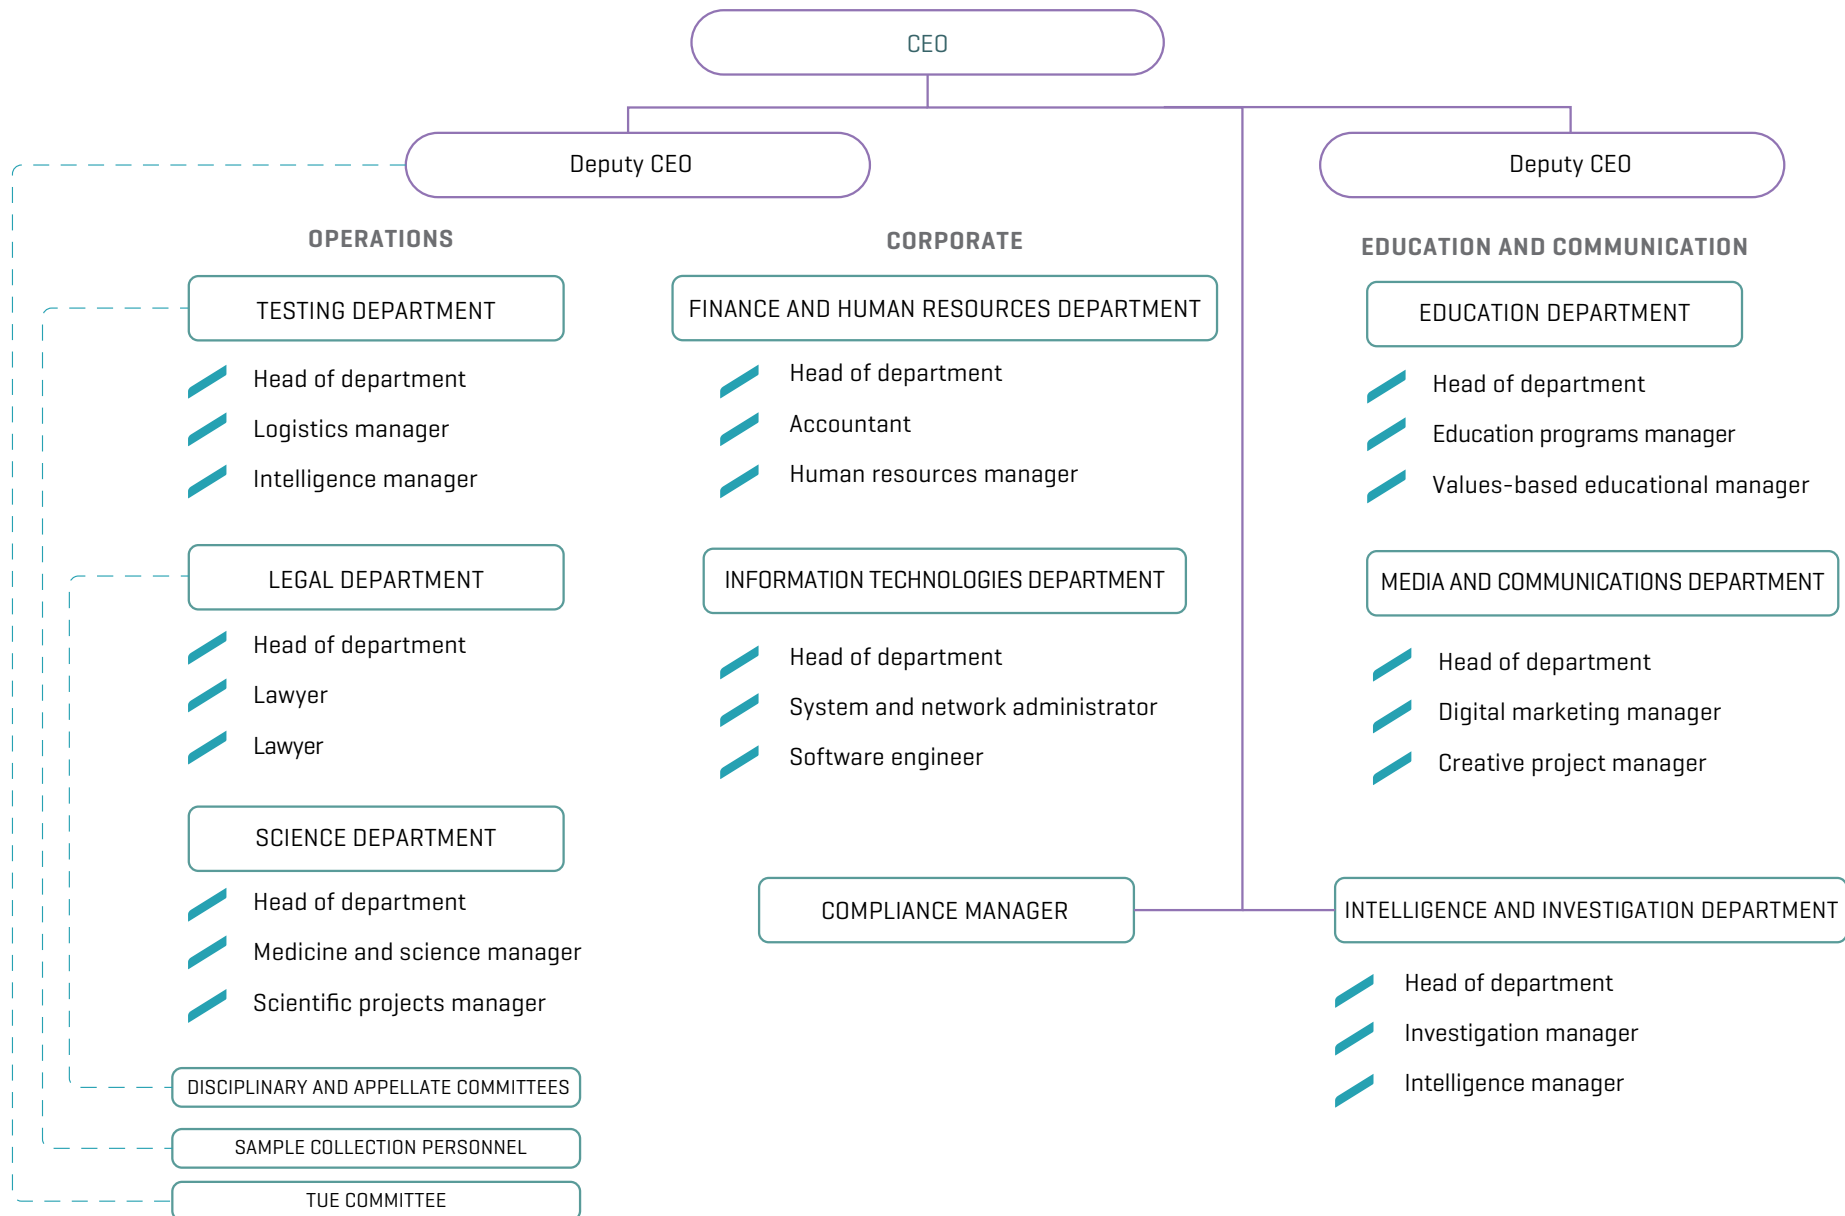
CEO

Deputy CEO

Deputy CEO

OPERATIONS

TESTING DEPARTMENT

Head of department
Logistics manager
Intelligence manager

LEGAL DEPARTMENT

Head of department
Lawyer
Lawyer

SCIENCE DEPARTMENT

Head of department
Medicine and science manager
Scientific projects manager

DISCIPLINARY AND APPELLATE COMMITTEES

SAMPLE COLLECTION PERSONNEL

TUE COMMITTEE

CORPORATE

FINANCE AND HUMAN RESOURCES DEPARTMENT

Head of department
Accountant
Human resources manager

INFORMATION TECHNOLOGIES DEPARTMENT

Head of department
System and network administrator
Software engineer

COMPLIANCE MANAGER

EDUCATION AND COMMUNICATION

EDUCATION DEPARTMENT

Head of department
Education programs manager
Values-based educational manager

MEDIA AND COMMUNICATIONS DEPARTMENT

Head of department
Digital marketing manager
Creative project manager

INTELLIGENCE AND INVESTIGATION DEPARTMENT

Head of department
Investigation manager
Intelligence manager